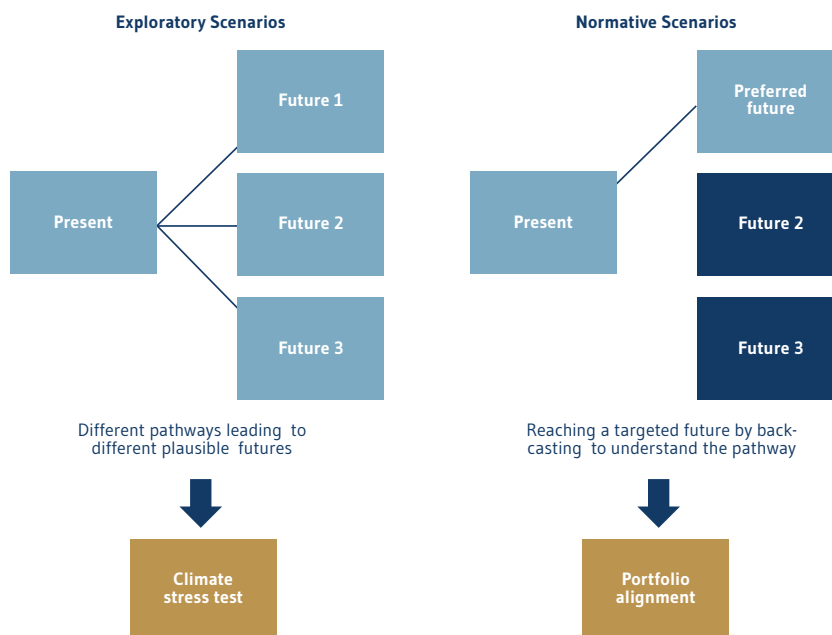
Exploratory Scenarios

Present

Future 1

Future 2

Future 3

Different pathways leading to different plausible futures

Climate stress test

Normative Scenarios

Present

Preferred future

Future 2

Future 3

Reaching a targeted future by backcasting to understand the pathway

Portfolio alignment